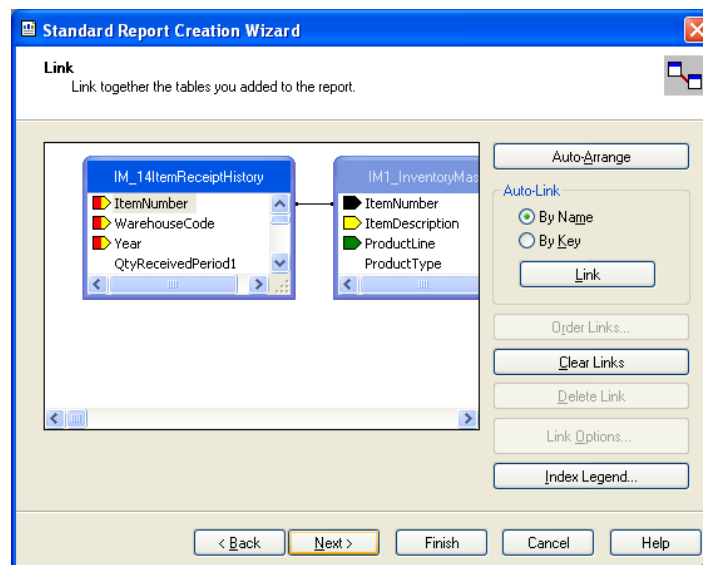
Standard Report Creation Wizard

Link
Link together the tables you added to the report.

IM_14ItemReceiptHistory
ItemNumber
WarehouseCode
Year
QtyReceivedPeriod1

IM1_InventoryMas
ItemNumber
ItemDescription
ProductLine
ProductType

Auto-Arrange
Auto-Link
By Name
By Key
Link
Order Links...
Clear Links
Delete Link
Link Options...
Index Legend...

< Back
Next >
Finish
Cancel
Help